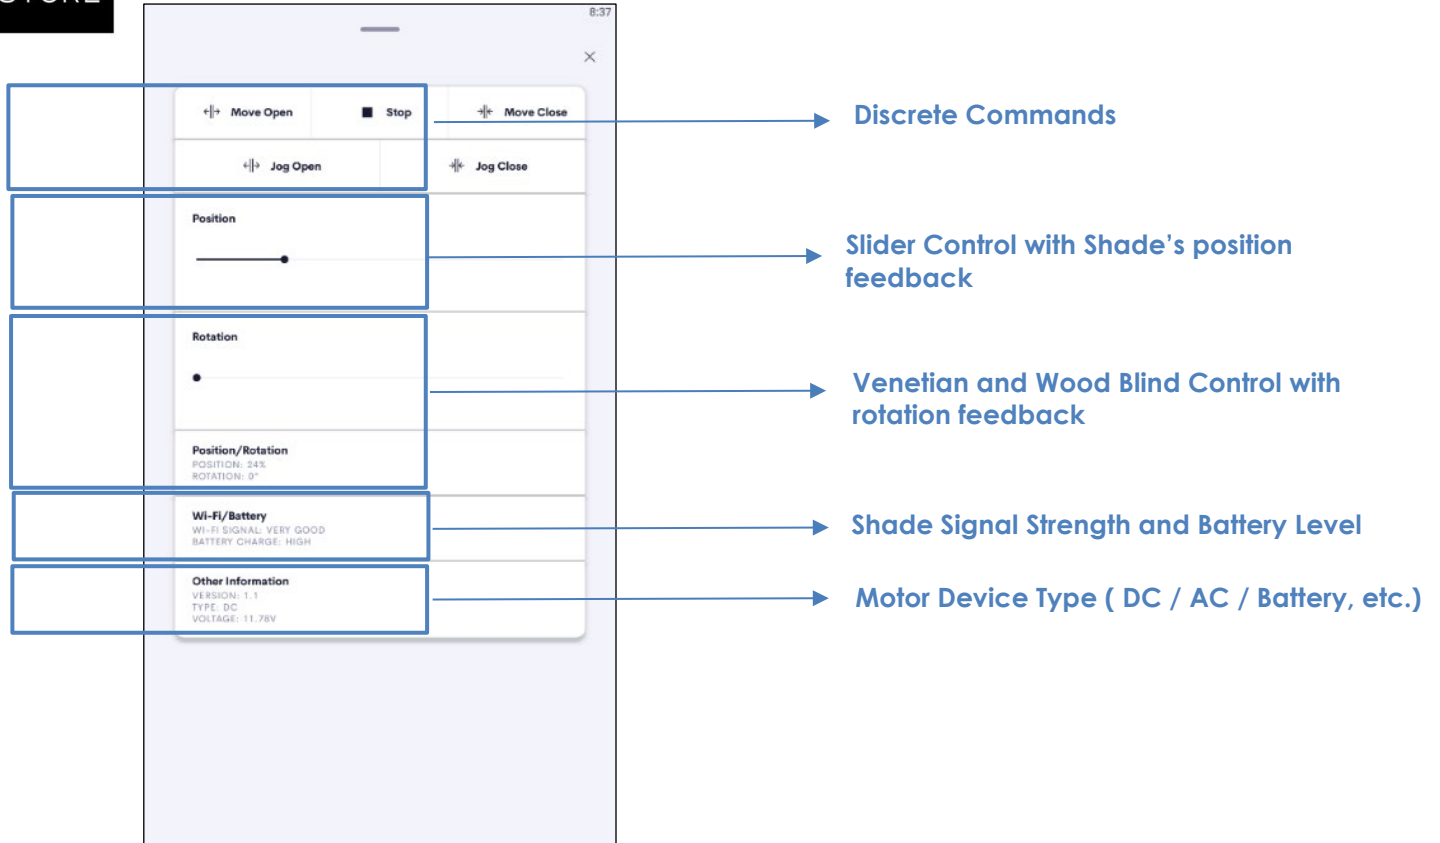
8:37

×

Move Open Stop Move Close

Jog Open Jog Close

Position

Rotation

Position/Rotation
POSITION: 24%
ROTATION: 0°

Wi-Fi/Battery
WI-FI SIGNAL: VERY GOOD
BATTERY CHARGE: HIGH

Other Information
VERSION: 1.1
TYPE: DC
VOLTAGE: 11.78V

Discrete Commands

Slider Control with Shade's position feedback

Venetian and Wood Blind Control with rotation feedback

Shade Signal Strength and Battery Level

Motor Device Type ( DC / AC / Battery, etc.)